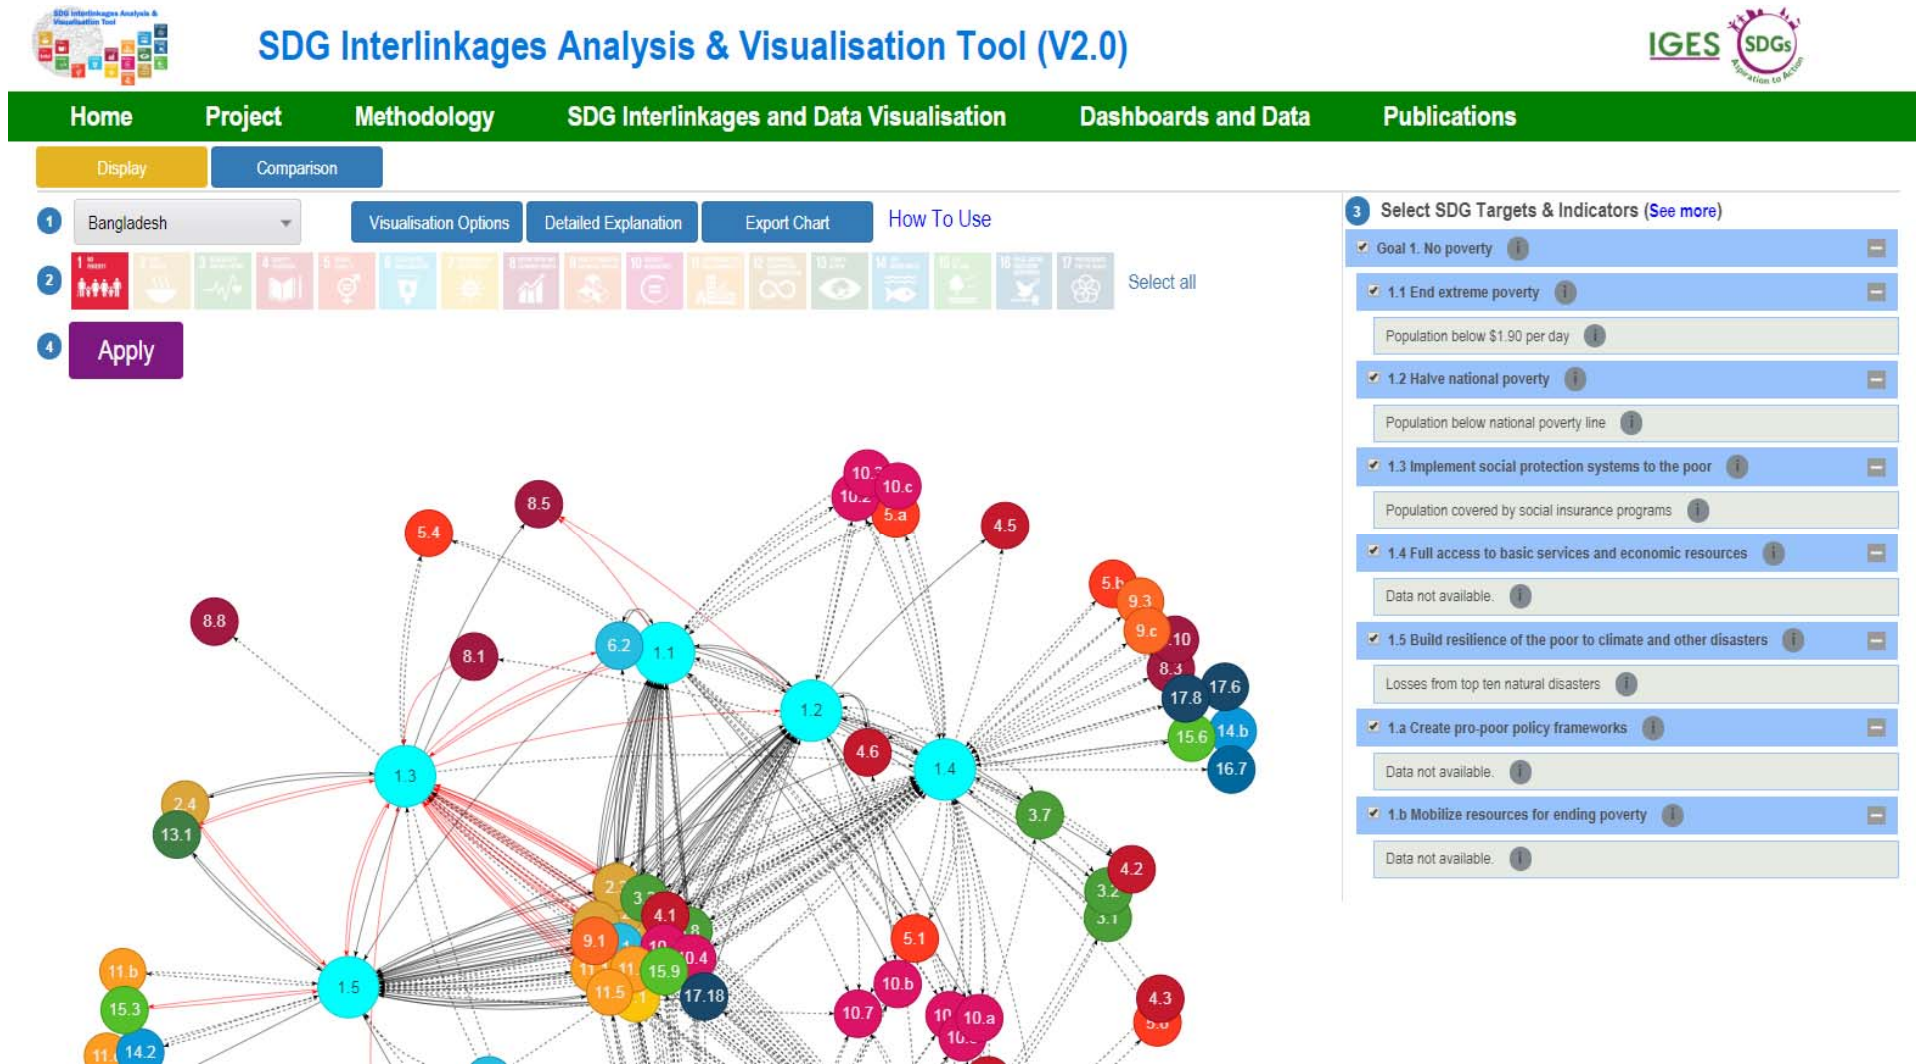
SDG Interlinkages Analysis & Visualisation Tool

SDG Interlinkages Analysis & Visualisation Tool (V2.0)

IGES SDGs

Home Project Methodology SDG Interlinkages and Data Visualisation Dashboards and Data Publications

Display Comparison

1 Bangladesh

Visualisation Options Detailed Explanation Export Chart How To Use

2 Select all

4 Apply

3 Select SDG Targets & Indicators (See more)

Goal 1. No poverty

1.1 End extreme poverty

Population below $1.90 per day

1.2 Halve national poverty

Population below national poverty line

1.3 Implement social protection systems to the poor

Population covered by social insurance programs

1.4 Full access to basic services and economic resources

Data not available.

1.5 Build resilience of the poor to climate and other disasters

Losses from top ten natural disasters

1.a Create pro-poor policy frameworks

Data not available.

1.b Mobilize resources for ending poverty

Data not available.

8.5 5.4 10.c 5.a 4.5 8.8 8.1 6.2 1.1 1.2 4.6 1.4 5.b 9.3 9.c 10 8.3 17.8 17.6 14.b 15.6 16.7 1.3 2.4 13.1 3.7 4.2 3.2 3.1 4.1 9.1 15.9 0.4 11.5 17.18 5.1 10.b 10.7 10.a 4.3 11.b 15.3 14.2 1.5